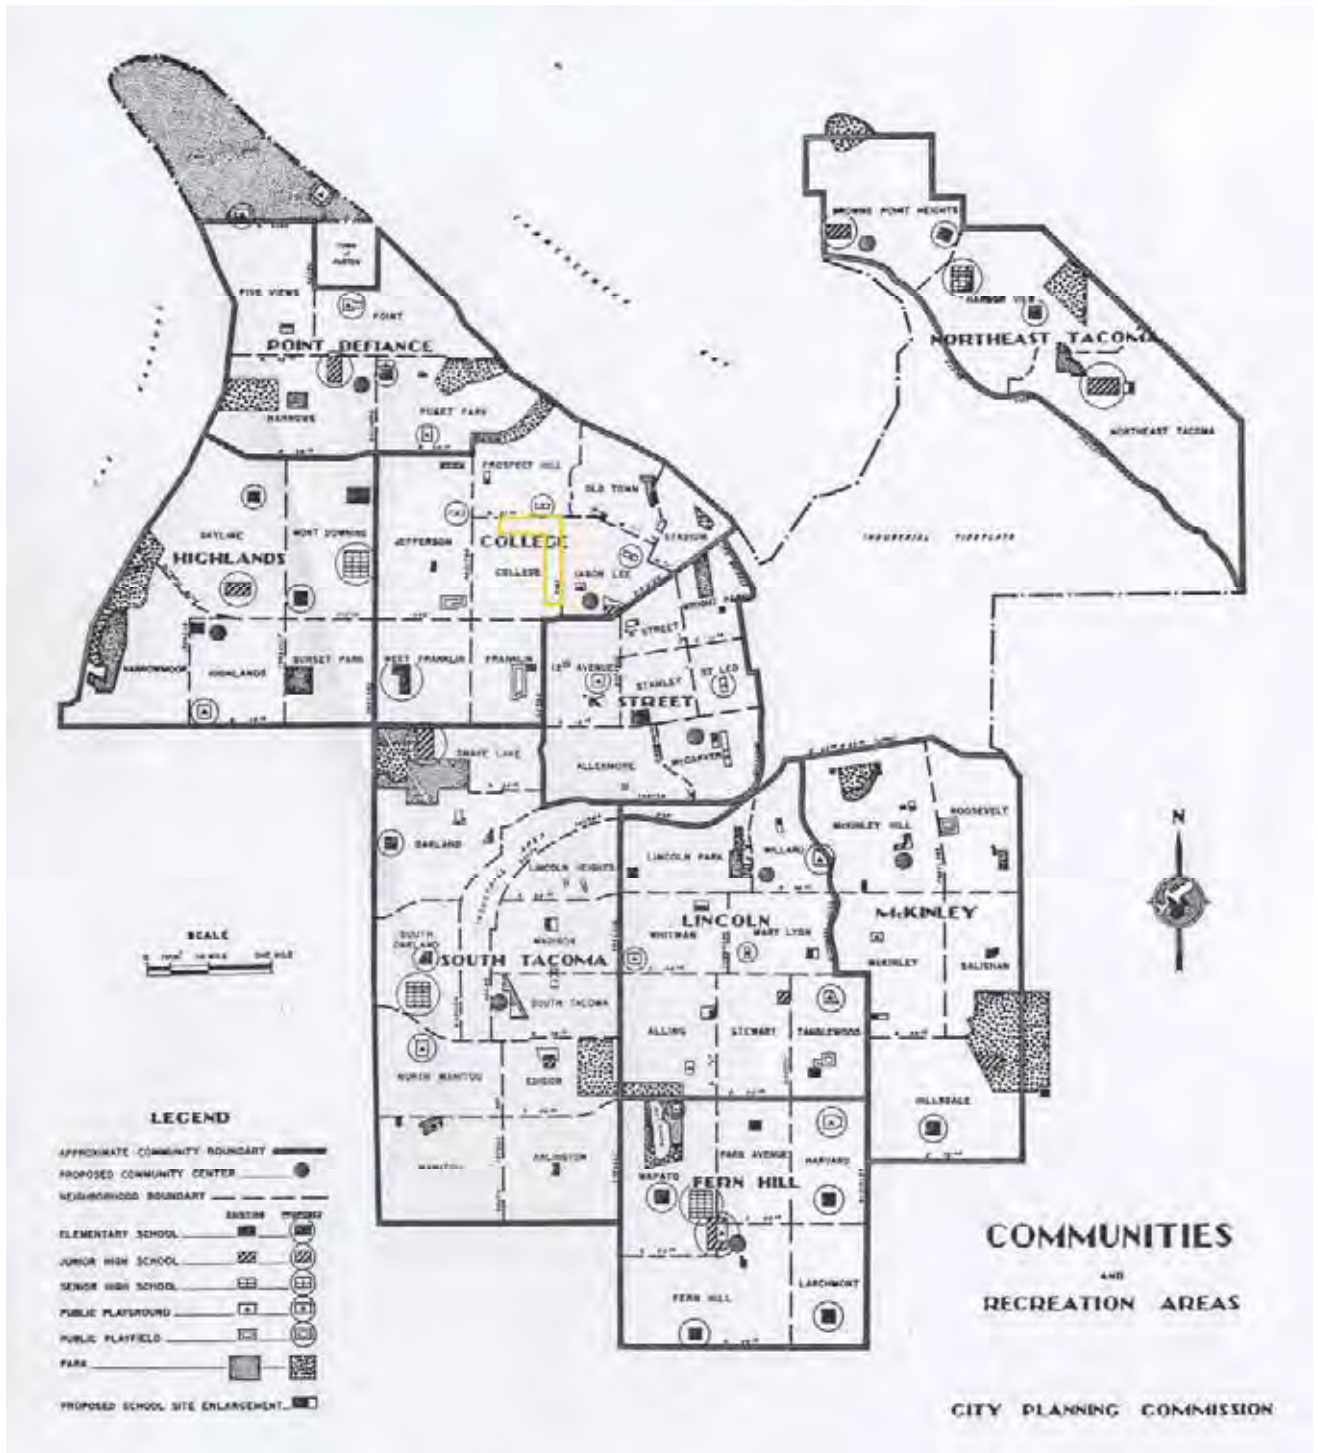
FIVE VIEWS
POINT
POINT DEFIANCE
NARROWS
POINT PARK
PROSPECT HILL
OLD TOWN
STADIUM
HIGHLANDS
SKYLINE
MONT DOWNING
JEFFERSON
COLLEGE
COLLEGE
JASON LEE
NARROWMOOR
HIGHLANDS
SUNSET PARK
WEST FRANKLIN
FRANKLIN
12TH AVENUE
K STREET
STANLEY
ST LEO
K STREET
SNAKE LAKE
ALLENMORE
McCARVER
BROWNS POINT HEIGHTS
HARBOR VIEW
NORTHEAST TACOMA
NORTHEAST TACOMA
INDUSTRIAL TIDEFLATS
N
ROOSEVELT
McKINLEY HILL
OAKLAND
LINCOLN HEIGHTS
LINCOLN PARK
WILLARD
LINCOLN
McKINLEY
SCALE
SOUTH OAKLAND
MADISON
WHITMAN
MARY LYON
McKINLEY
SALISHAN
SOUTH TACOMA
SOUTH TACOMA
ALLING
STEWART
TANGLEWOOD
NORTH MANITOU
EDISON
HILLSDALE
LEGEND
APPROXIMATE COMMUNITY BOUNDARY
PROPOSED COMMUNITY CENTER
NEIGHBORHOOD BOUNDARY
EXISTING PROPOSED
ELEMENTARY SCHOOL
JUNIOR HIGH SCHOOL
SENIOR HIGH SCHOOL
PUBLIC PLAYGROUND
PUBLIC PLAYFIELD
PARK
PROPOSED SCHOOL SITE ENLARGEMENT
MANITOU
ARLINGTON
WAPATO
PARK AVENUE
HARVARD
FERN HILL
FERN HILL
LARCHMONT
COMMUNITIES
AND
RECREATION AREAS
CITY PLANNING COMMISSION